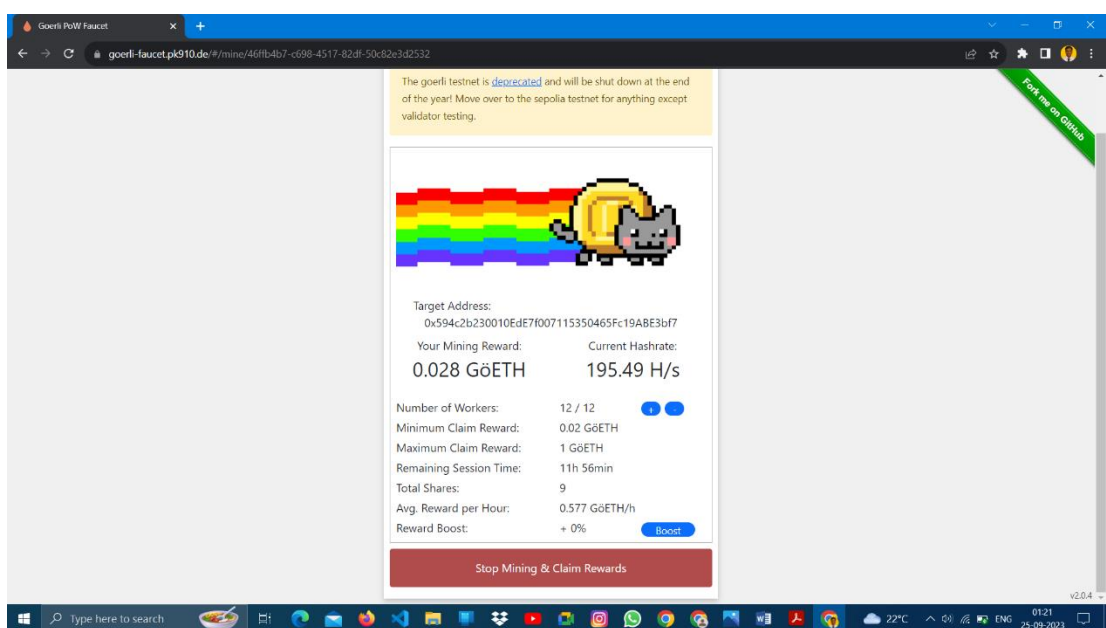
Goerli PoW Faucet

goerli-faucet.pk910.de/#/mine/46ffb4b7-c698-4517-82df-50c82e3d2532

The goerli testnet is deprecated and will be shut down at the end of the year! Move over to the sepolia testnet for anything except validator testing.

Fork me on GitHub

Target Address:
0x594c2b230010EdE7f007115350465Fc19ABE3bf7

Your Mining Reward:
0.028 GöETH

Current Hashrate:
195.49 H/s

| | |
|---|---|
| Number of Workers: | 12 / 12 |
| Minimum Claim Reward: | 0.02 GöETH |
| Maximum Claim Reward: | 1 GöETH |
| Remaining Session Time: | 11h 56min |
| Total Shares: | 9 |
| Avg. Reward per Hour: | 0.577 GöETH/h |
| Reward Boost: | + 0% |

+ -

Boost

Stop Mining & Claim Rewards

v2.0.4

Type here to search

22°C ENG 01:21 25-09-2023